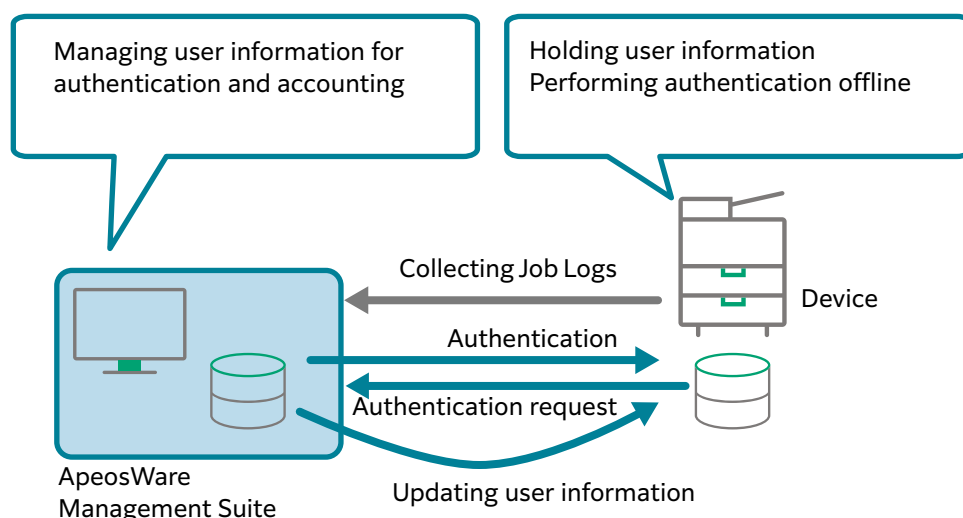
Managing user information for authentication and accounting

Holding user information
Performing authentication offline

Collecting Job Logs

Device

Authentication

Authentication request

ApeosWare Management Suite

Updating user information